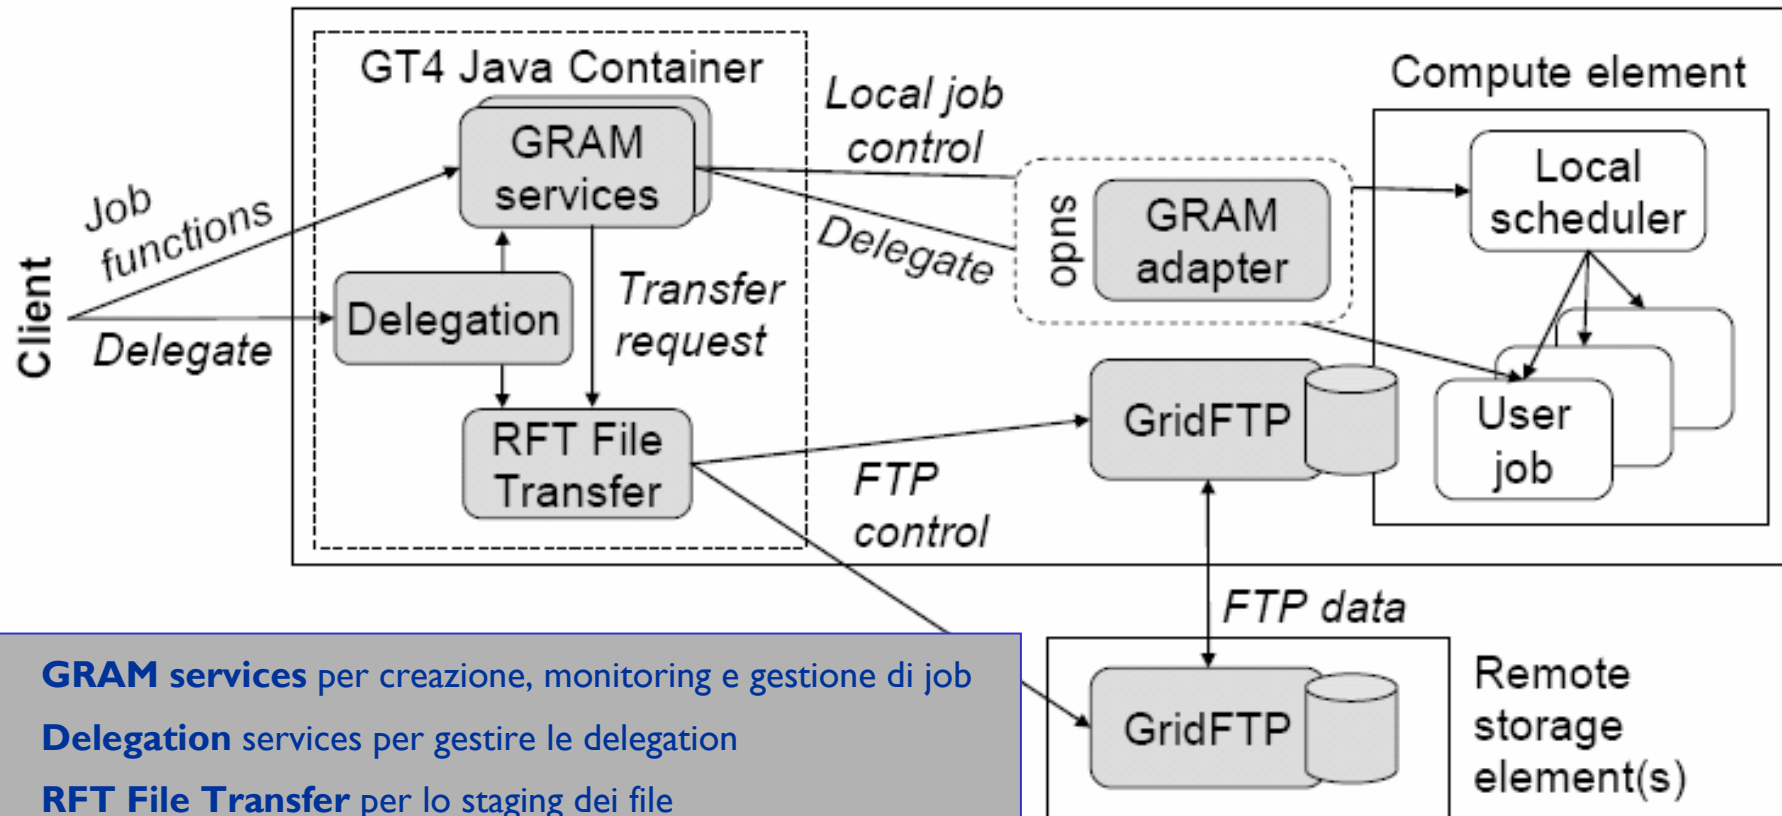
GT4 Java Container

GRAM services

Delegation

RFT File Transfer

Job functions

Delegate

Client

Transfer request

Local job control

Delegate

sudo

GRAM adapter

Compute element

Local scheduler

User job

GridFTP

FTP control

FTP data

GridFTP

Remote storage element(s)

**GRAM services** per creazione, monitoring e gestione di job

**Delegation** services per gestire le delegation

**RFT File Transfer** per lo staging dei file